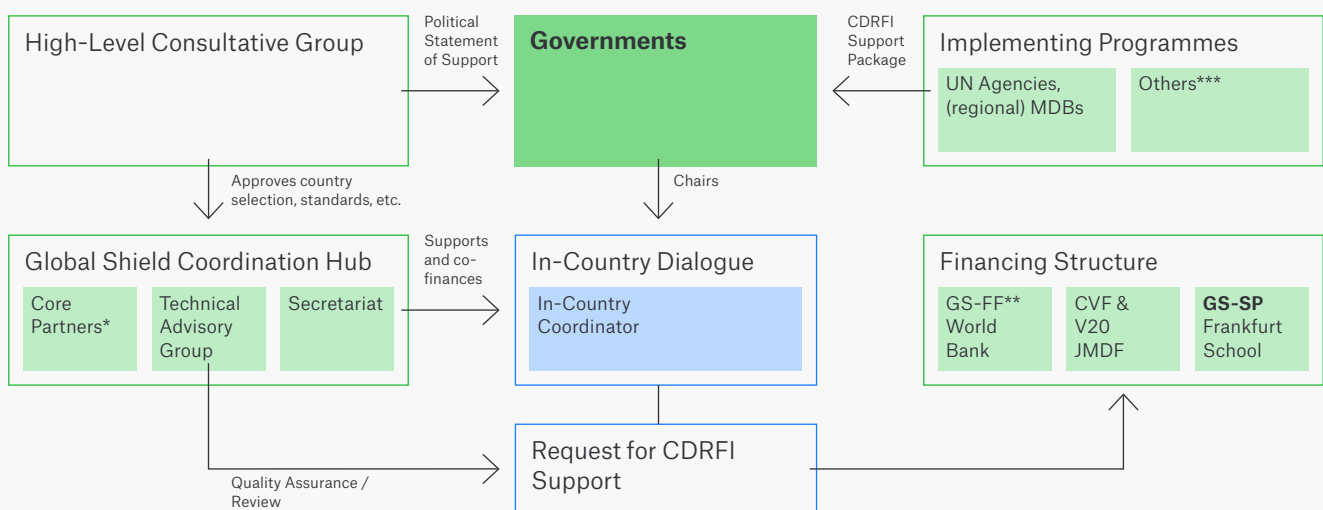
High-Level Consultative Group

Political Statement of Support

Governments

CDRFI Support Package

Implementing Programmes

UN Agencies, (regional) MDBs

Others***

Approves country selection, standards, etc.

Chairs

Global Shield Coordination Hub

Core Partners*

Technical Advisory Group

Secretariat

Supports and co-finances

In-Country Dialogue

In-Country Coordinator

Financing Structure

GS-FF** World Bank

CVF & V20 JMDF

**GS-SP** Frankfurt School

Quality Assurance / Review

Request for CDRFI Support